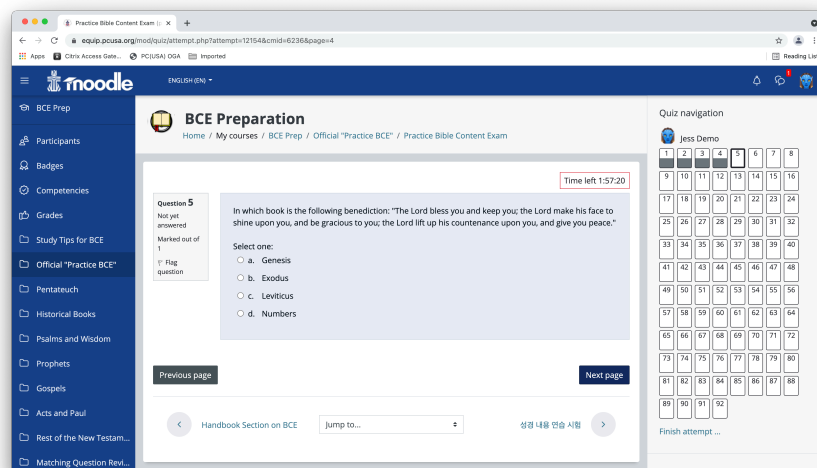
Practice Bible Content Exam (p ×
+
equip.pcusa.org/mod/quiz/attempt.php?attempt=12154&cmid=6236&page=4
Apps Citrix Access Gate... PC(USA) OGA Imported
Reading List

moodle ENGLISH (EN)

BCE Prep
Participants
Badges
Competencies
Grades
Study Tips for BCE
Official "Practice BCE"
Pentateuch
Historical Books
Psalms and Wisdom
Prophets
Gospels
Acts and Paul
Rest of the New Testam...
Matching Question Revi...

BCE Preparation
Home / My courses / BCE Prep / Official "Practice BCE" / Practice Bible Content Exam

Time left 1:57:20

Question 5
Not yet answered
Marked out of 1
Flag question

In which book is the following benediction: "The Lord bless you and keep you; the Lord make his face to shine upon you, and be gracious to you; the Lord lift up his countenance upon you, and give you peace."

Select one:
a. Genesis
b. Exodus
c. Leviticus
d. Numbers

Previous page
Next page

Handbook Section on BCE
Jump to...
성경 내용 연습 시험

Quiz navigation
Jess Demo
| 1 | 2 | 3 | 4 | 5 | 6 | 7 | 8 |
|---|---|---|---|---|---|---|---|
| 9 | 10 | 11 | 12 | 13 | 14 | 15 | 16 |
| 17 | 18 | 19 | 20 | 21 | 22 | 23 | 24 |
| 25 | 26 | 27 | 28 | 29 | 30 | 31 | 32 |
| 33 | 34 | 35 | 36 | 37 | 38 | 39 | 40 |
| 41 | 42 | 43 | 44 | 45 | 46 | 47 | 48 |
| 49 | 50 | 51 | 52 | 53 | 54 | 55 | 56 |
| 57 | 58 | 59 | 60 | 61 | 62 | 63 | 64 |
| 65 | 66 | 67 | 68 | 69 | 70 | 71 | 72 |
| 73 | 74 | 75 | 76 | 77 | 78 | 79 | 80 |
| 81 | 82 | 83 | 84 | 85 | 86 | 87 | 88 |
| 89 | 90 | 91 | 92 | | | | |
Finish attempt ...